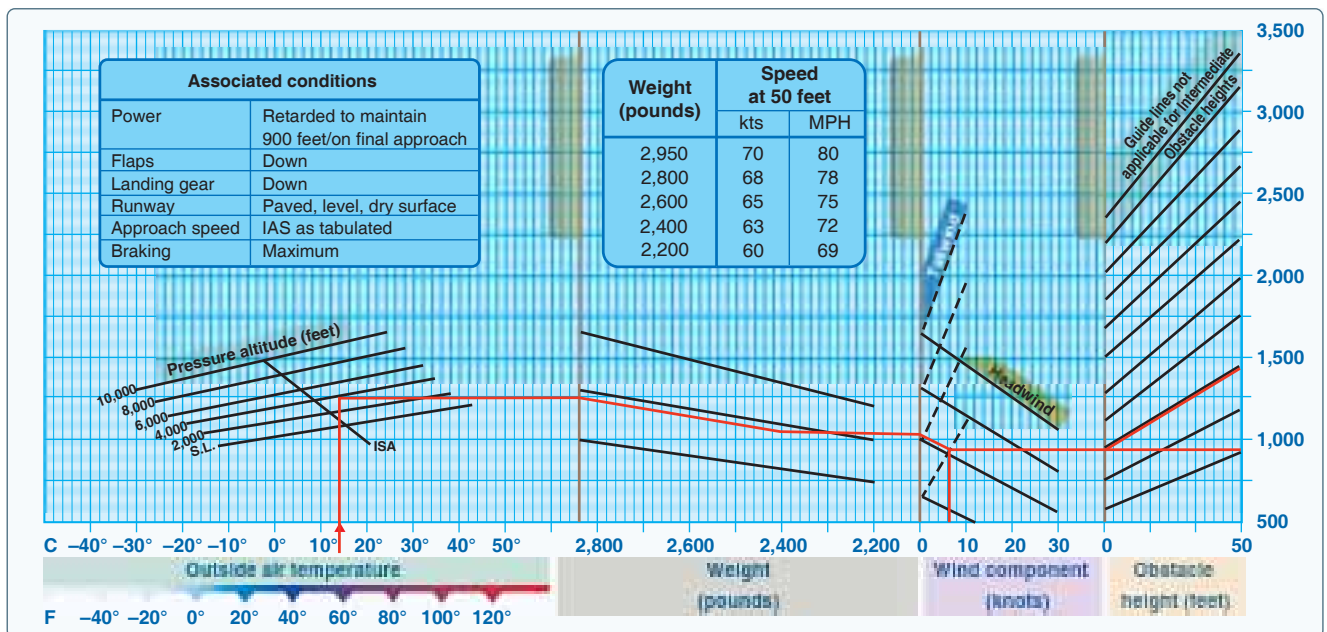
| Associated conditions | |
|---|---|
| Power | Retarded to maintain 900 feet/on final approach |
| Flaps | Down |
| Landing gear | Down |
| Runway | Paved, level, dry surface |
| Approach speed | IAS as tabulated |
| Braking | Maximum |

| Weight (pounds) | Speed at 50 feet kts | MPH |
|---|---|---|
| 2,950 | 70 | 80 |
| 2,800 | 68 | 78 |
| 2,600 | 65 | 75 |
| 2,400 | 63 | 72 |
| 2,200 | 60 | 69 |

Guide lines not applicable for intermediate obstacle heights

Tailwind

Headwind

Pressure altitude (feet)

10,000
8,000
6,000
4,000
2,000
S.L.

ISA

3,500
3,000
2,500
2,000
1,500
1,000
500

C −40° −30° −20° −10° 0° 10° 20° 30° 40° 50°

2,800 2,600 2,400 2,200 0 10 20 30 0 50

Outside air temperature

Weight (pounds)

Wind component (knots)

Obstacle height (feet)

F −40° −20° 0° 20° 40° 60° 80° 100° 120°